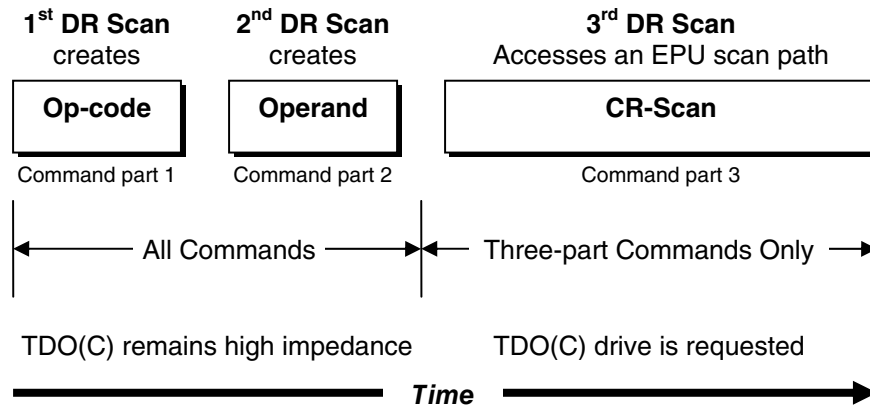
1$^{st}$ DR Scan
creates

2$^{nd}$ DR Scan
creates

3$^{rd}$ DR Scan
Accesses an EPU scan path

Op-code

Operand

CR-Scan

Command part 1

Command part 2

Command part 3

All Commands

Three-part Commands Only

TDO(C) remains high impedance

TDO(C) drive is requested

Time